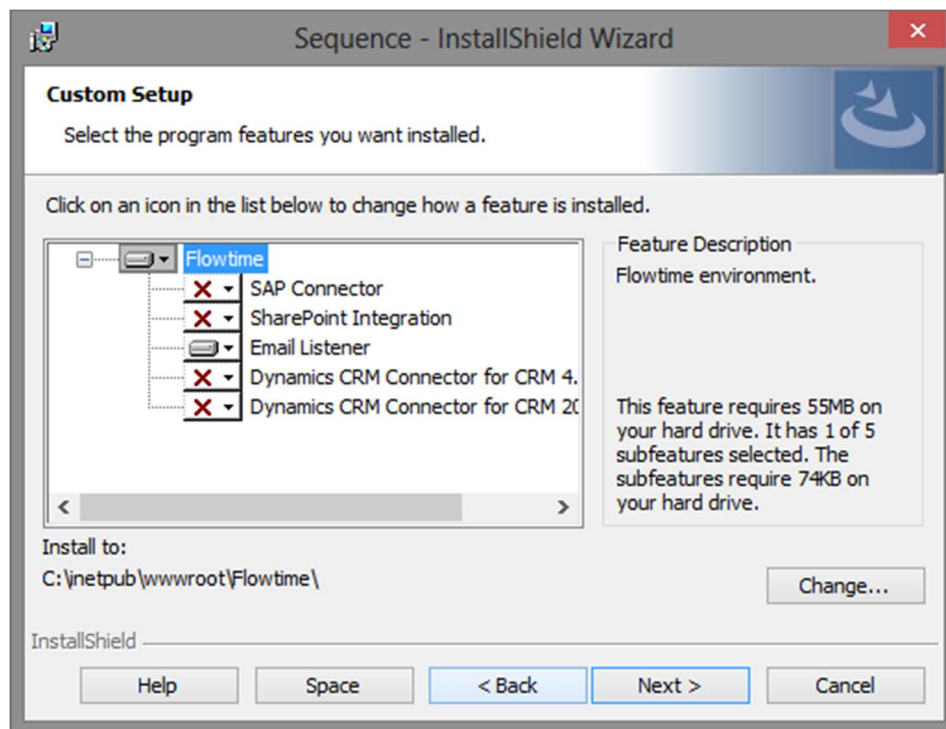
Sequence - InstallShield Wizard

Custom Setup

Select the program features you want installed.

Click on an icon in the list below to change how a feature is installed.

Flowtime
SAP Connector
SharePoint Integration
Email Listener
Dynamics CRM Connector for CRM 4.
Dynamics CRM Connector for CRM 20

Feature Description

Flowtime environment.

This feature requires 55MB on your hard drive. It has 1 of 5 subfeatures selected. The subfeatures require 74KB on your hard drive.

Install to:

C:\inetpub\wwwroot\Flowtime\

Change...

InstallShield

Help | Space | < Back | Next > | Cancel